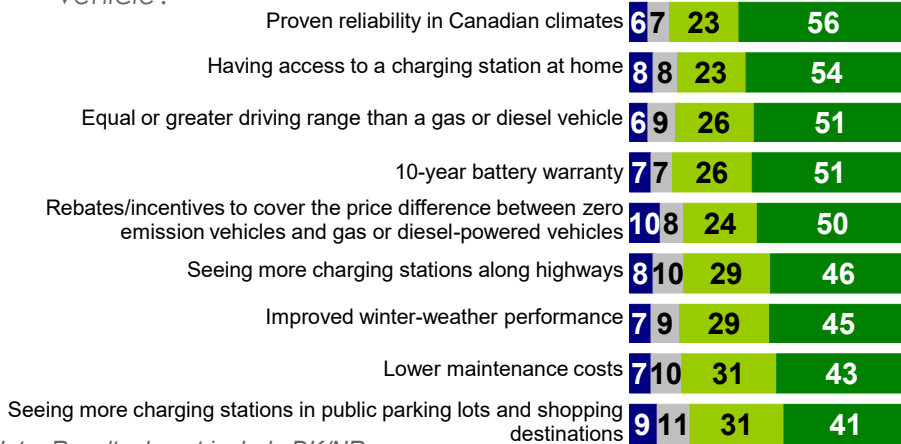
vehicle?

| | | | | |
|---|---|---|---|---|
| Proven reliability in Canadian climates | 6 | 7 | 23 | 56 |
| Having access to a charging station at home | 8 | 8 | 23 | 54 |
| Equal or greater driving range than a gas or diesel vehicle | 6 | 9 | 26 | 51 |
| 10-year battery warranty | 7 | 7 | 26 | 51 |
| Rebates/incentives to cover the price difference between zero emission vehicles and gas or diesel-powered vehicles | 10 | 8 | 24 | 50 |
| Seeing more charging stations along highways | 8 | 10 | 29 | 46 |
| Improved winter-weather performance | 7 | 9 | 29 | 45 |
| Lower maintenance costs | 7 | 10 | 31 | 43 |
| Seeing more charging stations in public parking lots and shopping destinations | 9 | 11 | 31 | 41 |

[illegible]